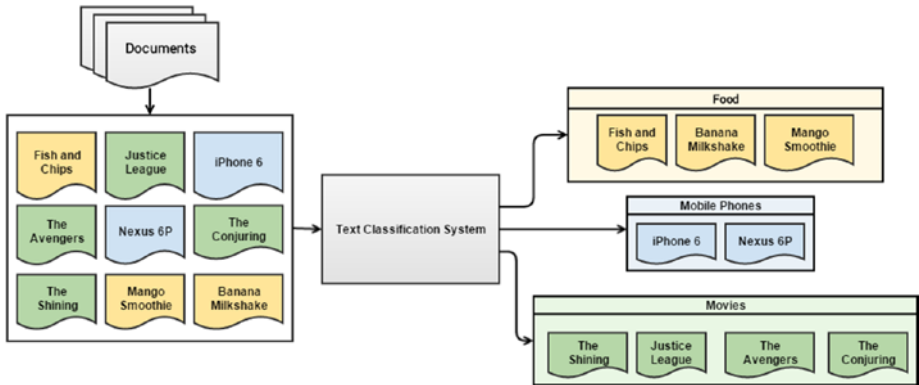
Documents

Fish and Chips
Justice League
iPhone 6
The Avengers
Nexus 6P
The Conjuring
The Shining
Mango Smoothie
Banana Milkshake

Text Classification System

Food
Fish and Chips
Banana Milkshake
Mango Smoothie

Mobile Phones
iPhone 6
Nexus 6P

Movies
The Shining
Justice League
The Avengers
The Conjuring